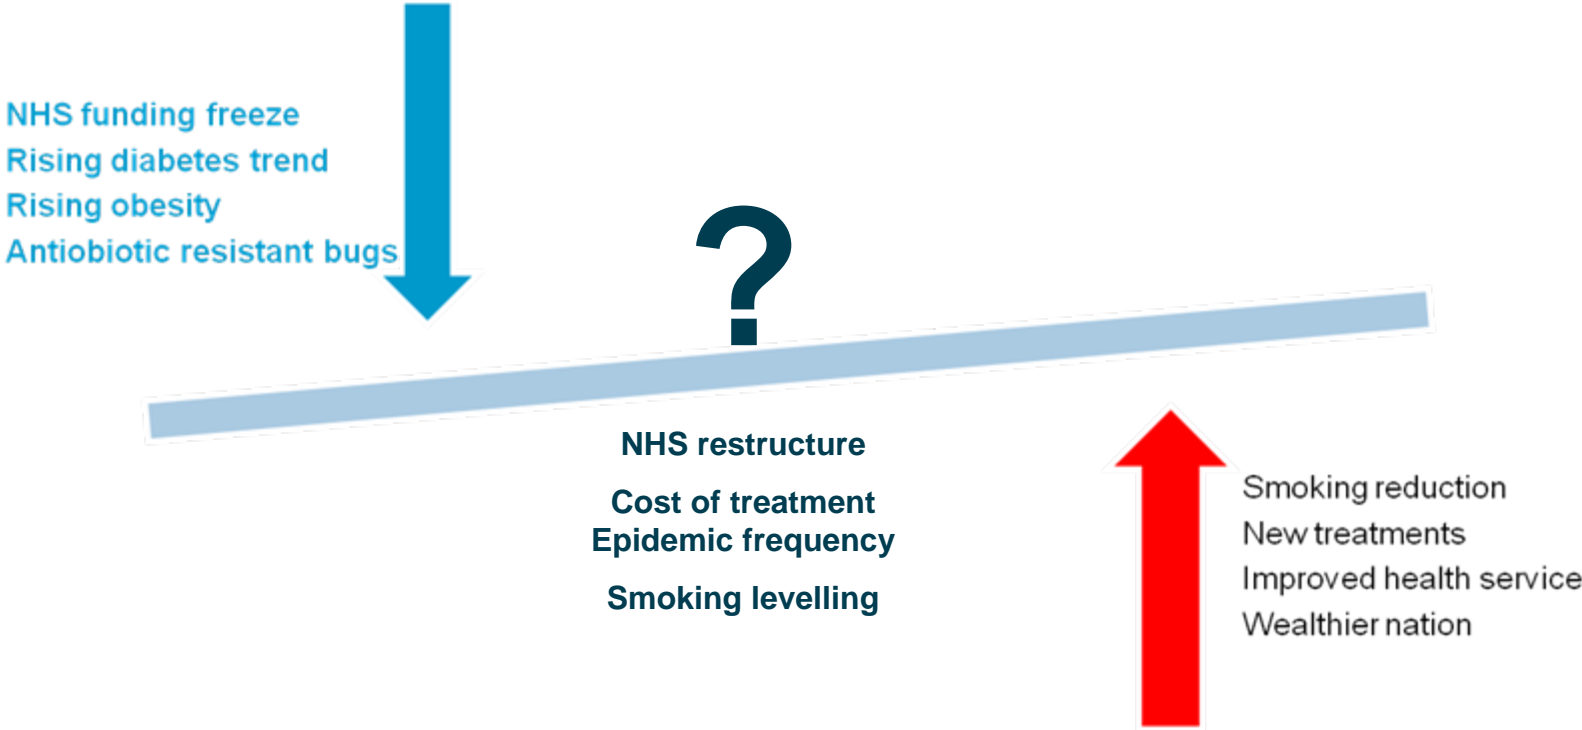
NHS funding freeze
Rising diabetes trend
Rising obesity
Antiobiotic resistant bugs

?

NHS restructure

Cost of treatment
Epidemic frequency

Smoking levelling

Smoking reduction
New treatments
Improved health service
Wealthier nation